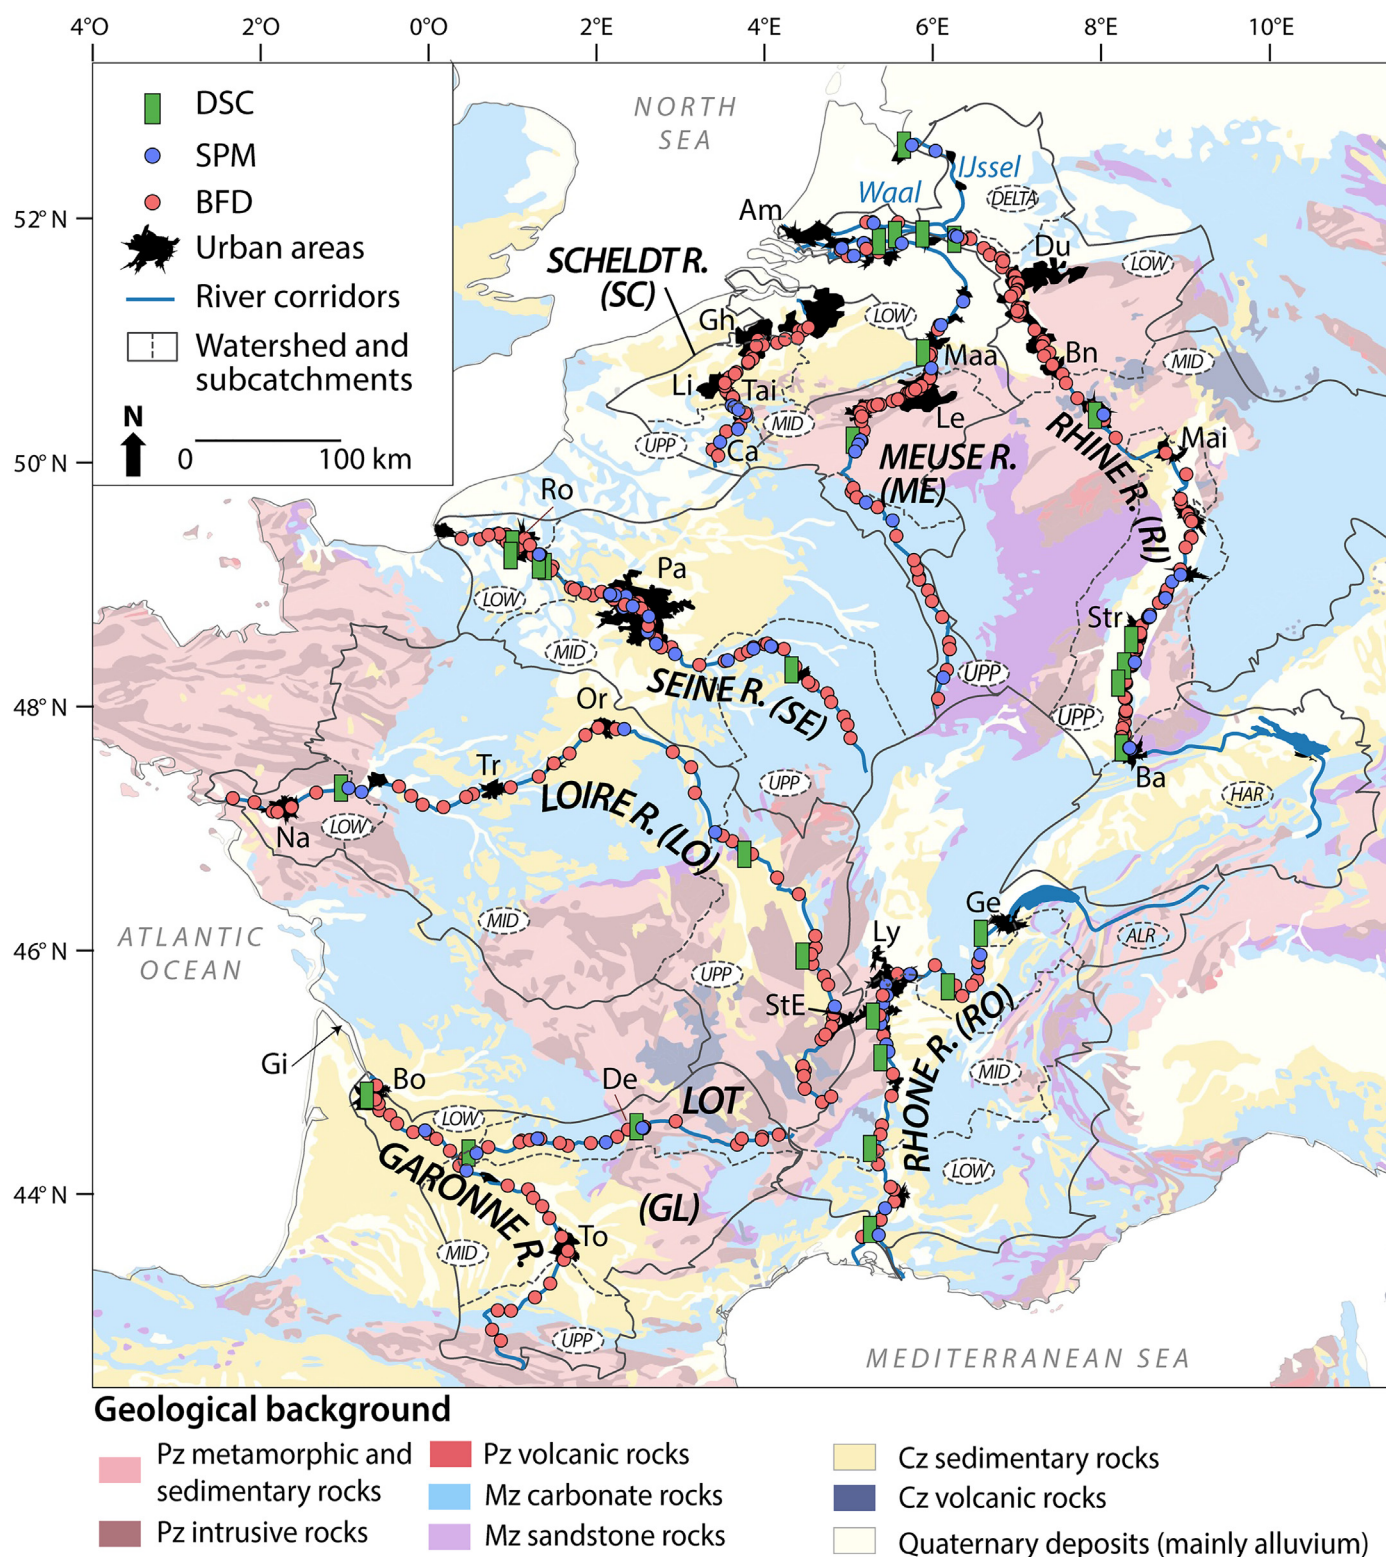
4°O 2°O 0°O 2°E 4°E 6°E 8°E 10°E

52° N
50° N
48° N
46° N
44° N

DSC
SPM
BFD
Urban areas
River corridors
Watershed and subcatchments
N
0 100 km

NORTH SEA
IJssel
Waal
DELTA
Am
SCHELDT R. (SC)
Du
LOW
LOW
Gh
Maa
Bn
MID
Li
Tai
Le
RHINE R. (RI)
UPP
MID
Ca
Mai
MEUSE R. (ME)
Ro
Pa
Str
LOW
MID
SEINE R. (SE)
UPP
48° N
Or
UPP
Tr
UPP
Ba
LOIRE R. (LO)
HAR
Na
LOW
ATLANTIC OCEAN
MID
Ge
Ly
ALR
UPP
StE
RHONE R. (RO)
MID
Gi
Bo
De
LOT
LOW
LOW
GARONNE R.
(GL)
To
MID
UPP
MEDITERRANEAN SEA

Geological background
Pz metamorphic and sedimentary rocks
Pz intrusive rocks
Pz volcanic rocks
Mz carbonate rocks
Mz sandstone rocks
Cz sedimentary rocks
Cz volcanic rocks
Quaternary deposits (mainly alluvium)